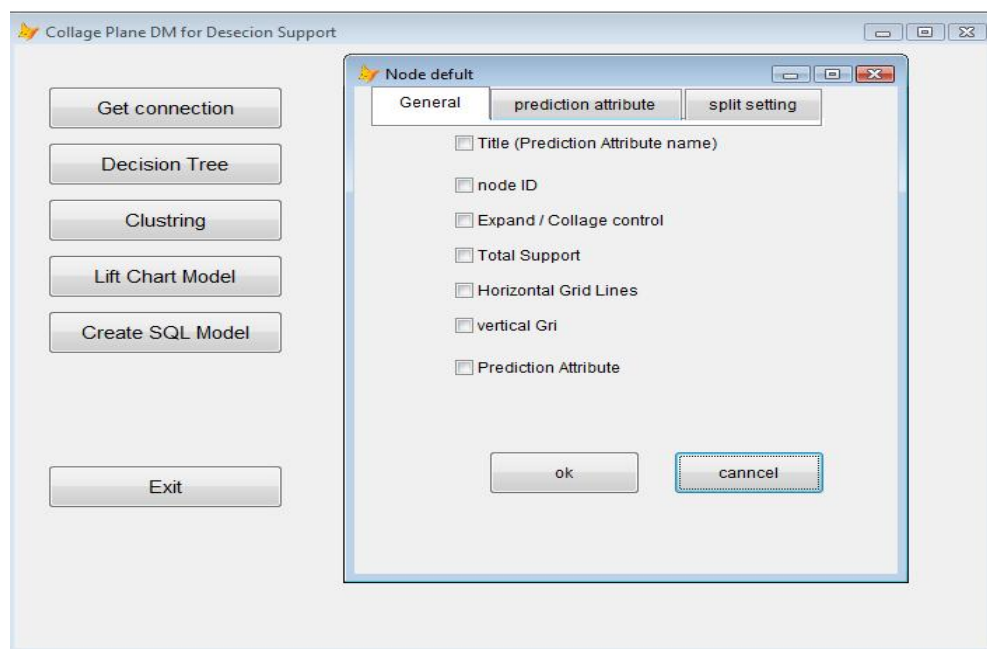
Collage Plane DM for Desecion Support

Get connection

Decision Tree

Clustring

Lift Chart Model

Create SQL Model

Exit

Node defult

General

prediction attribute

split setting

Title (Prediction Attribute name)

node ID

Expand / Collage control

Total Support

Horizontal Grid Lines

vertical Gri

Prediction Attribute

ok

canncel